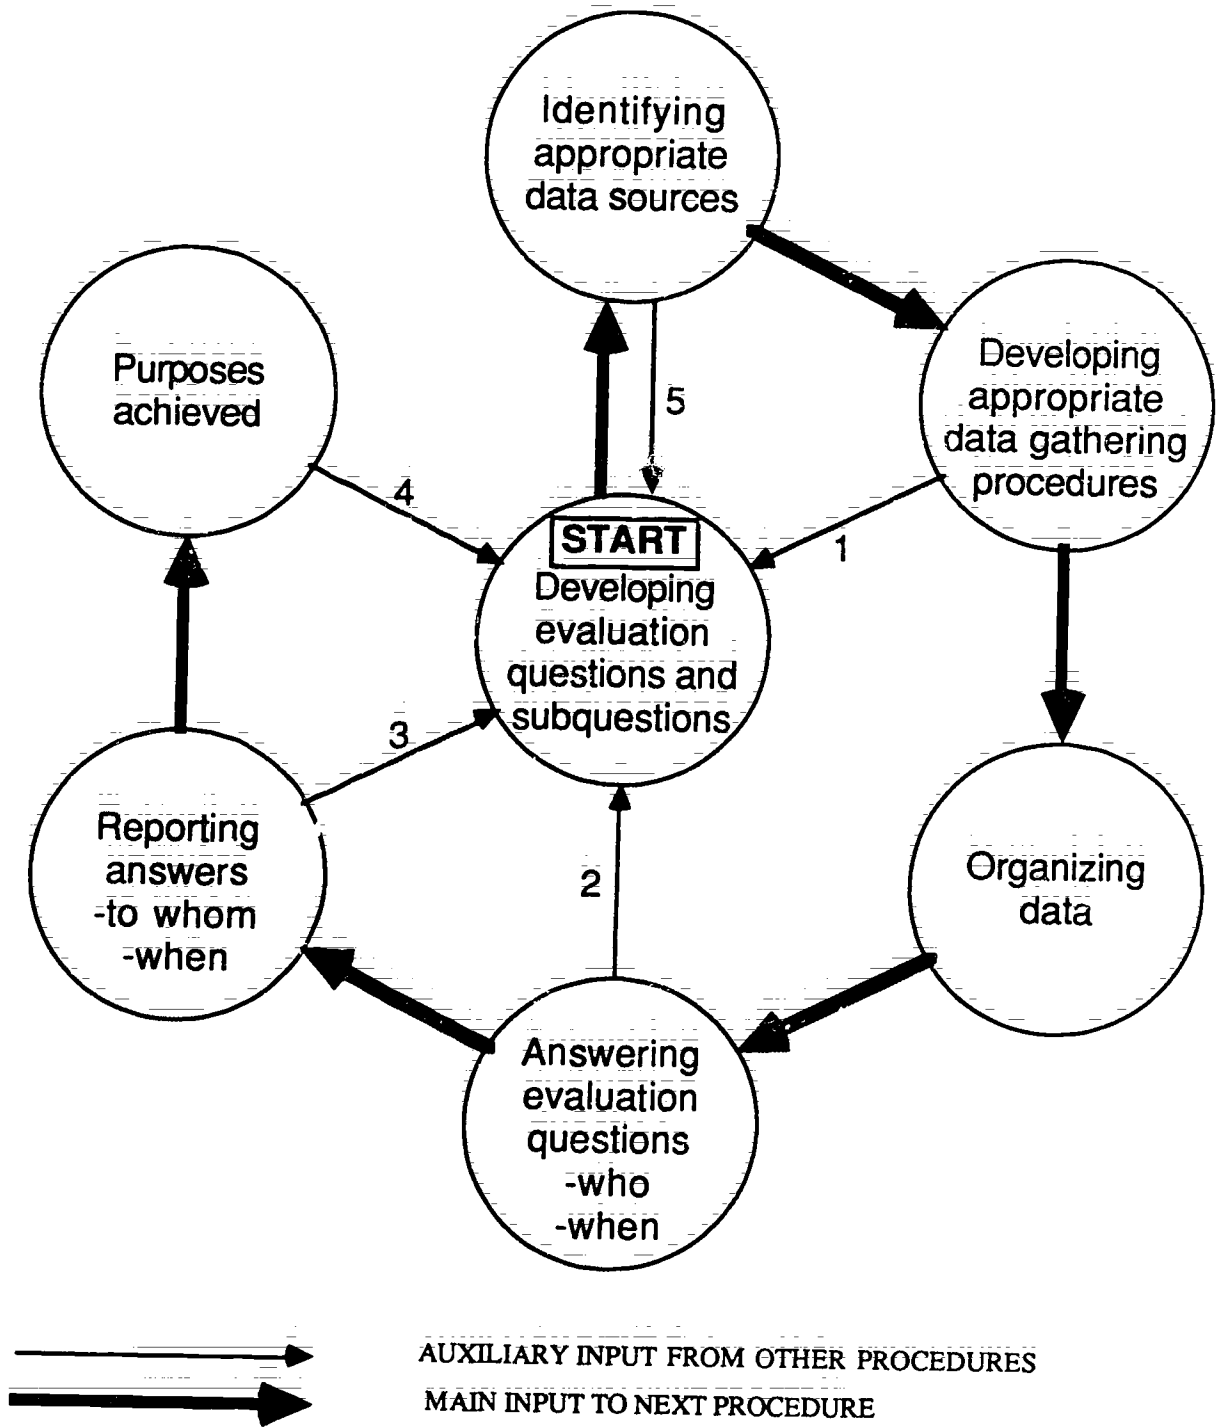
Identifying appropriate data sources

Purposes achieved

Developing appropriate data gathering procedures

5

4

START
Developing evaluation questions and subquestions

1

3

Reporting answers
-to whom
-when

2

Organizing data

Answering evaluation questions
-who
-when

AUXILIARY INPUT FROM OTHER PROCEDURES

MAIN INPUT TO NEXT PROCEDURE